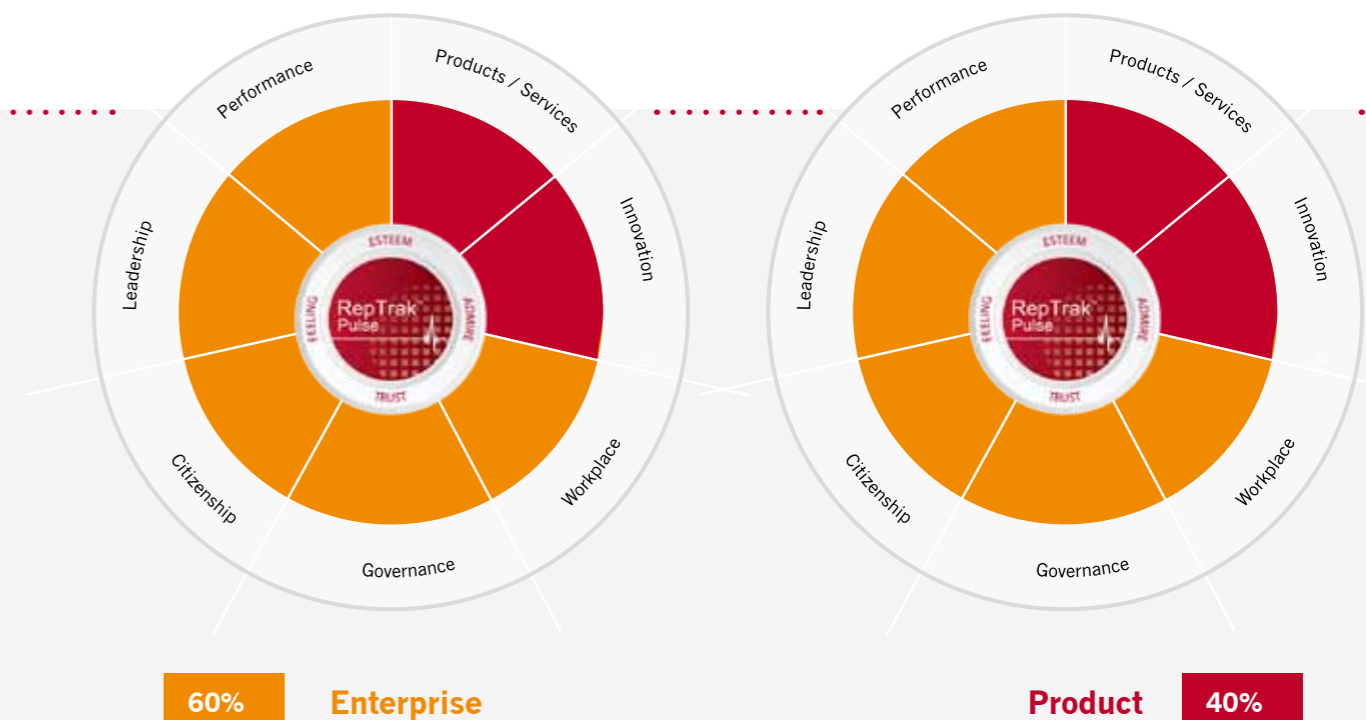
Performance
Products / Services
Innovation
Workplace
Governance
Citizenship
Leadership
ESTEEM
ADMIRE
TRUST
FEELING
RepTrak Pulse

Performance
Products / Services
Innovation
Workplace
Governance
Citizenship
Leadership
ESTEEM
ADMIRE
TRUST
FEELING
RepTrak Pulse

60%
Enterprise
Product
40%